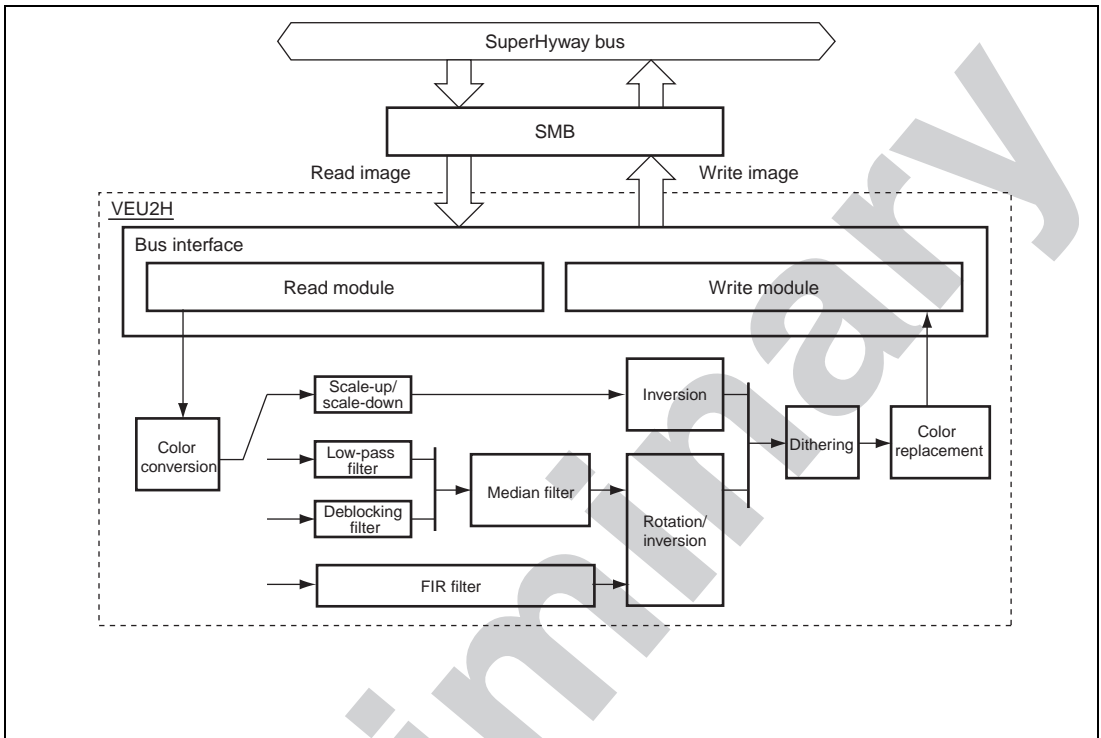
SuperHyway bus

SMB

Read image

Write image

VEU2H

Bus interface

Read module

Write module

Color conversion

Scale-up/ scale-down

Inversion

Low-pass filter

Deblocking filter

Median filter

Rotation/ inversion

Dithering

Color replacement

FIR filter

Preliminary